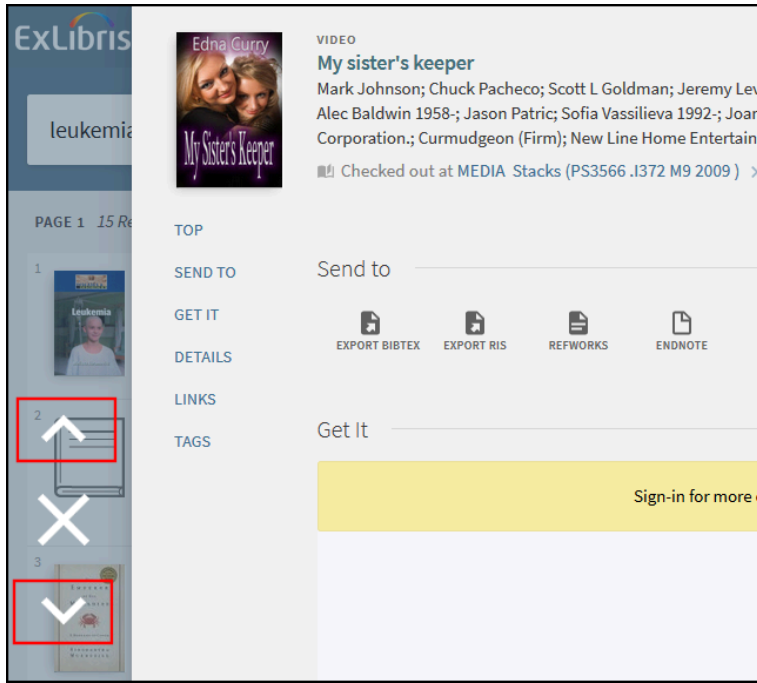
ExLibris

leukemia

PAGE 1 15 Re

1

Leukemia

2

3

Edna Curry

My Sister's Keeper

VIDEO

My sister's keeper

Mark Johnson; Chuck Pacheco; Scott L Goldman; Jeremy Lev Alec Baldwin 1958-; Jason Patric; Sofia Vassilieva 1992-; Joar Corporation.; Curmudgeon (Firm); New Line Home Entertain

Checked out at MEDIA Stacks (PS3566 .I372 M9 2009 ) >

TOP

SEND TO

GET IT

DETAILS

LINKS

TAGS

Send to

EXPORT BIBTEX

EXPORT RIS

REFWORKS

ENDNOTE

Get It

Sign-in for more